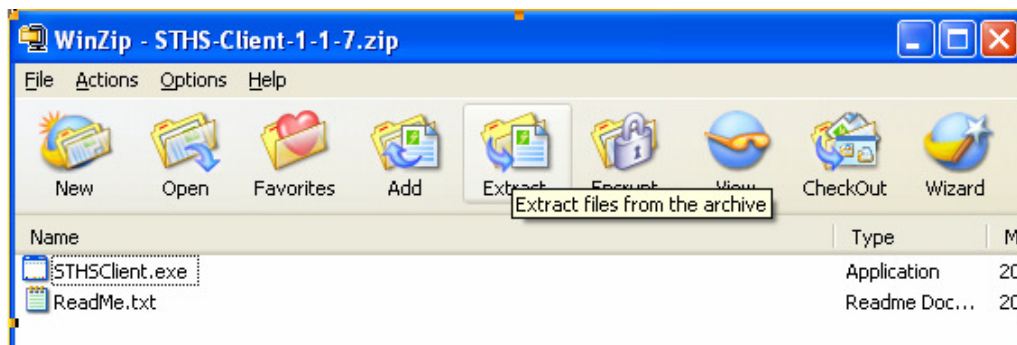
WinZip - STHS-Client-1-1-7.zip

File Actions Options Help

New Open Favorites Add Extract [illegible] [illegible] CheckOut Wizard

Extract files from the archive

| Name | Type | M |
|---|---|---|
| STHSClient.exe | Application | 20 |
| ReadMe.txt | Readme Doc... | 20 |